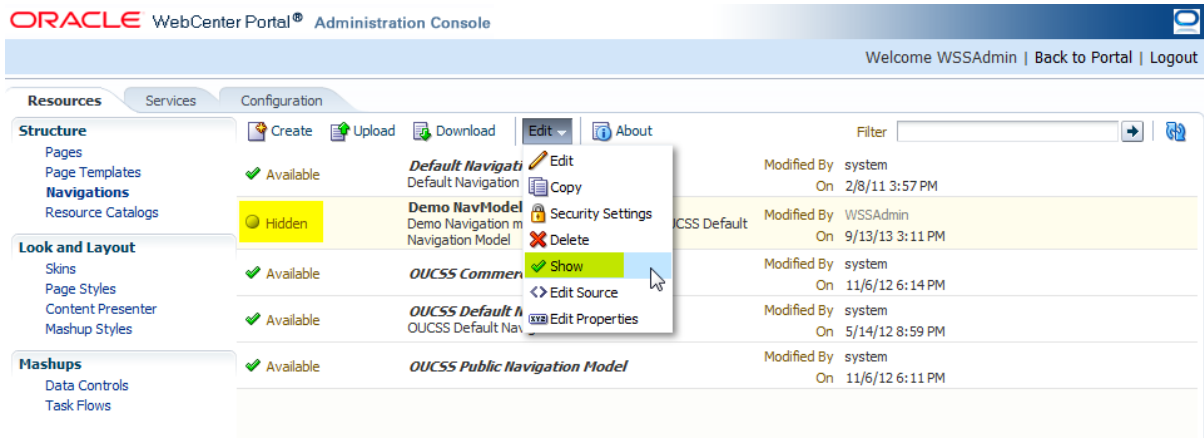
ORACLE WebCenter Portal® Administration Console

Welcome WSSAdmin | Back to Portal | Logout

Resources Services Configuration

Structure
Pages
Page Templates
Navigations
Resource Catalogs

Look and Layout
Skins
Page Styles
Content Presenter
Mashup Styles

Mashups
Data Controls
Task Flows

Create Upload Download Edit About Filter

Edit
Copy
Security Settings
Delete
Show
Edit Source
Edit Properties

| | | | |
|---|---|---|---|
| Available | Default Navigati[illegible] Default Navigation | Modified By On | system 2/8/11 3:57 PM |
| Hidden | Demo NavModel Demo Navigation m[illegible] OUCSS Default Navigation Model | Modified By On | WSSAdmin 9/13/13 3:11 PM |
| Available | OUCSS Commen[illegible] | Modified By On | system 11/6/12 6:14 PM |
| Available | OUCSS Default N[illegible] OUCSS Default Nav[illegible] | Modified By On | system 5/14/12 8:59 PM |
| Available | OUCSS Public Navigation Model | Modified By On | system 11/6/12 6:11 PM |